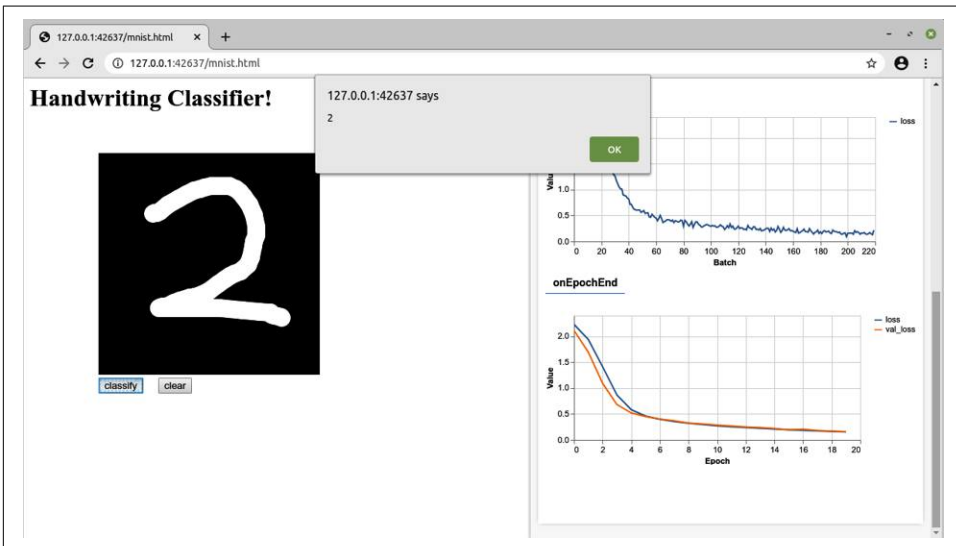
127.0.0.1:42637/mnist.html ×

127.0.0.1:42637/mnist.html

Handwriting Classifier!

127.0.0.1:42637 says

2

OK

classify clear

— loss

Value

1.0

0.5

0.0

0 20 40 60 80 100 120 140 160 180 200 220

Batch

onEpochEnd

— loss
— val_loss

Value

2.0

1.5

1.0

0.5

0.0

0 2 4 6 8 10 12 14 16 18 20

Epoch